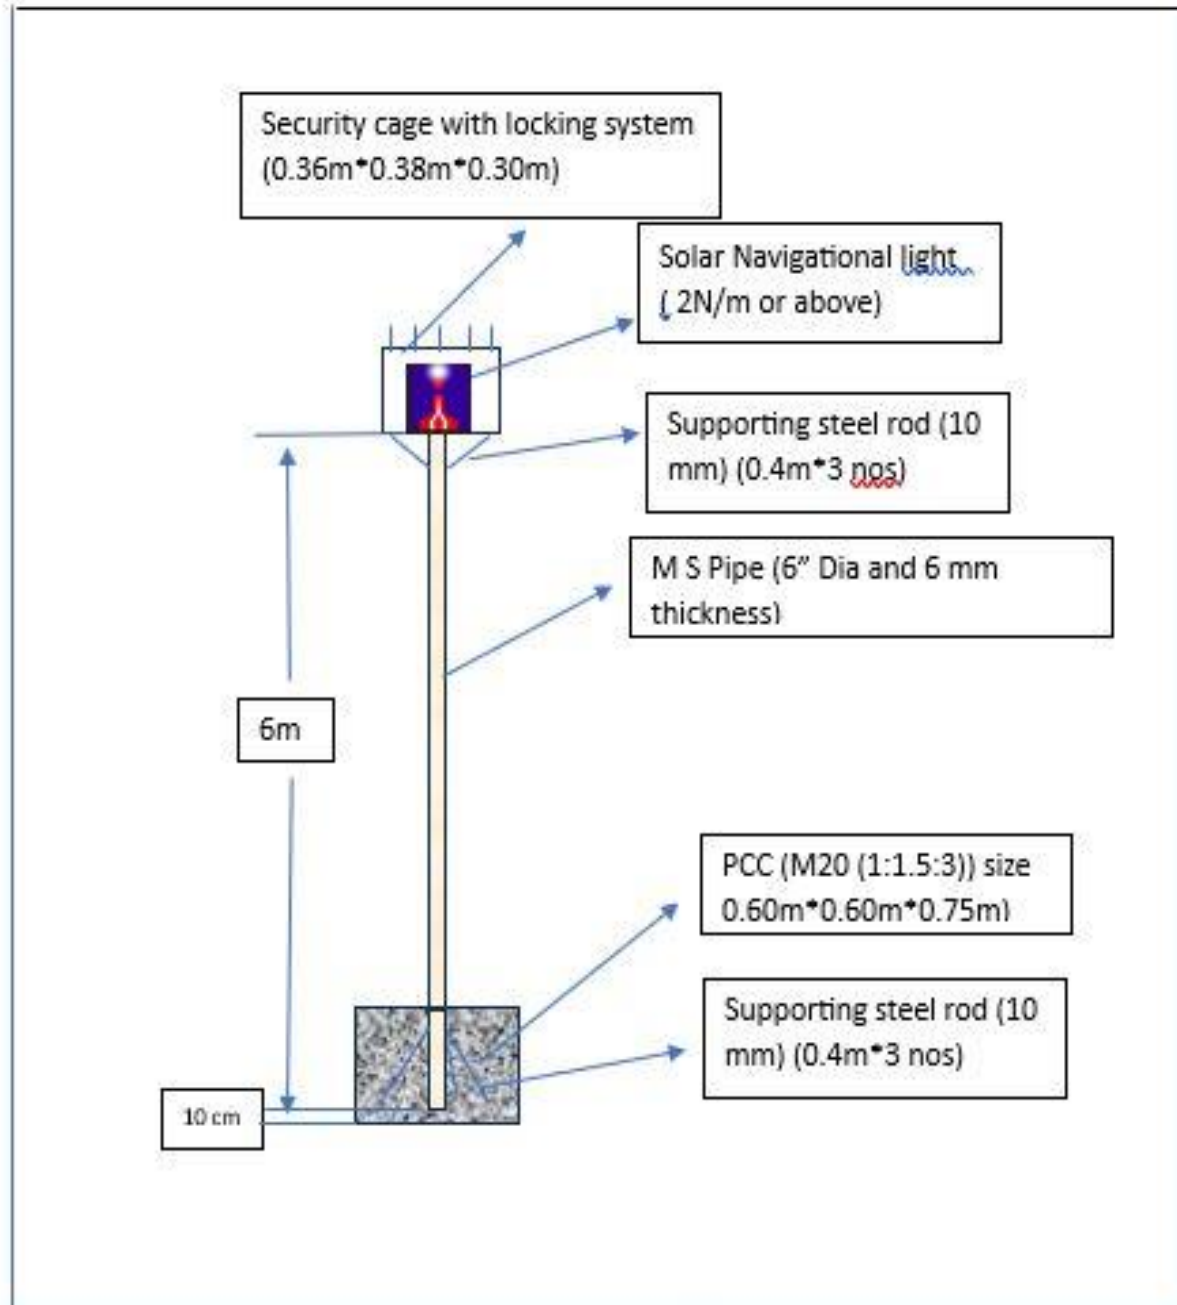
Security cage with locking system (0.36m*0.38m*0.30m)

Solar Navigational light ( 2N/m or above)

Supporting steel rod (10 mm) (0.4m*3 nos)

M S Pipe (6" Dia and 6 mm thickness)

6m

PCC (M20 (1:1.5:3)) size 0.60m*0.60m*0.75m)

Supporting steel rod (10 mm) (0.4m*3 nos)

10 cm